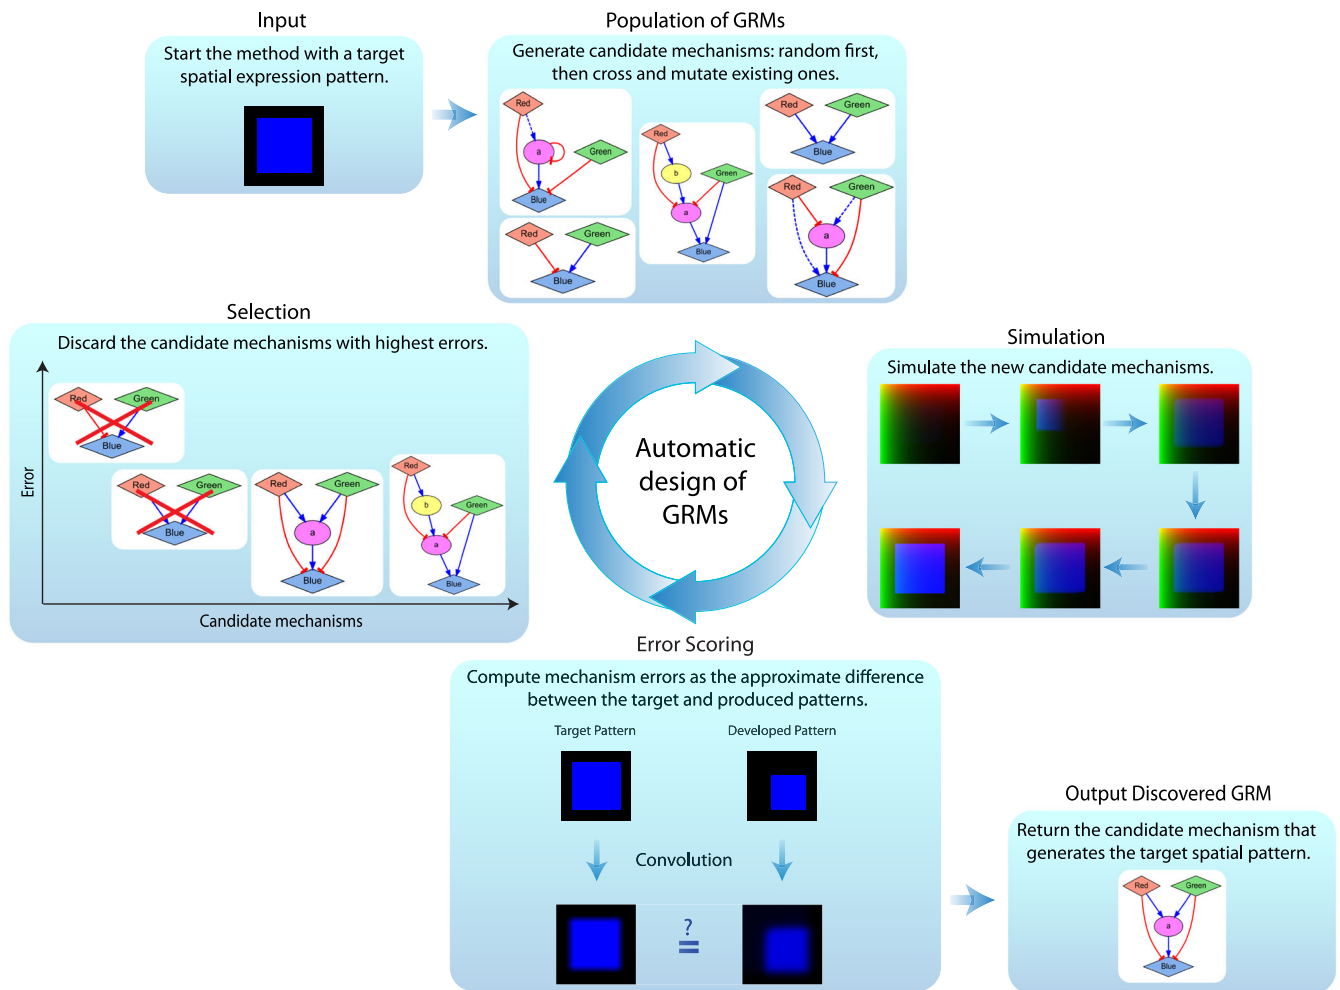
Input

Start the method with a target spatial expression pattern.

Population of GRMs

Generate candidate mechanisms: random first, then cross and mutate existing ones.

Red
a
Green
Blue

Red
b
Green
a
Blue

Red
Green
Blue

Red
Green
Blue

Red
Green
a
Blue

Selection

Discard the candidate mechanisms with highest errors.

Error

Red
Green
Blue

Red
Green
Blue

Red
Green
a
Blue

Red
b
Green
a
Blue

Candidate mechanisms

Automatic design of GRMs

Simulation

Simulate the new candidate mechanisms.

Error Scoring

Compute mechanism errors as the approximate difference between the target and produced patterns.

Target Pattern

Developed Pattern

Convolution

$\stackrel{?}{=}$

Output Discovered GRM

Return the candidate mechanism that generates the target spatial pattern.

Red
Green
a
Blue